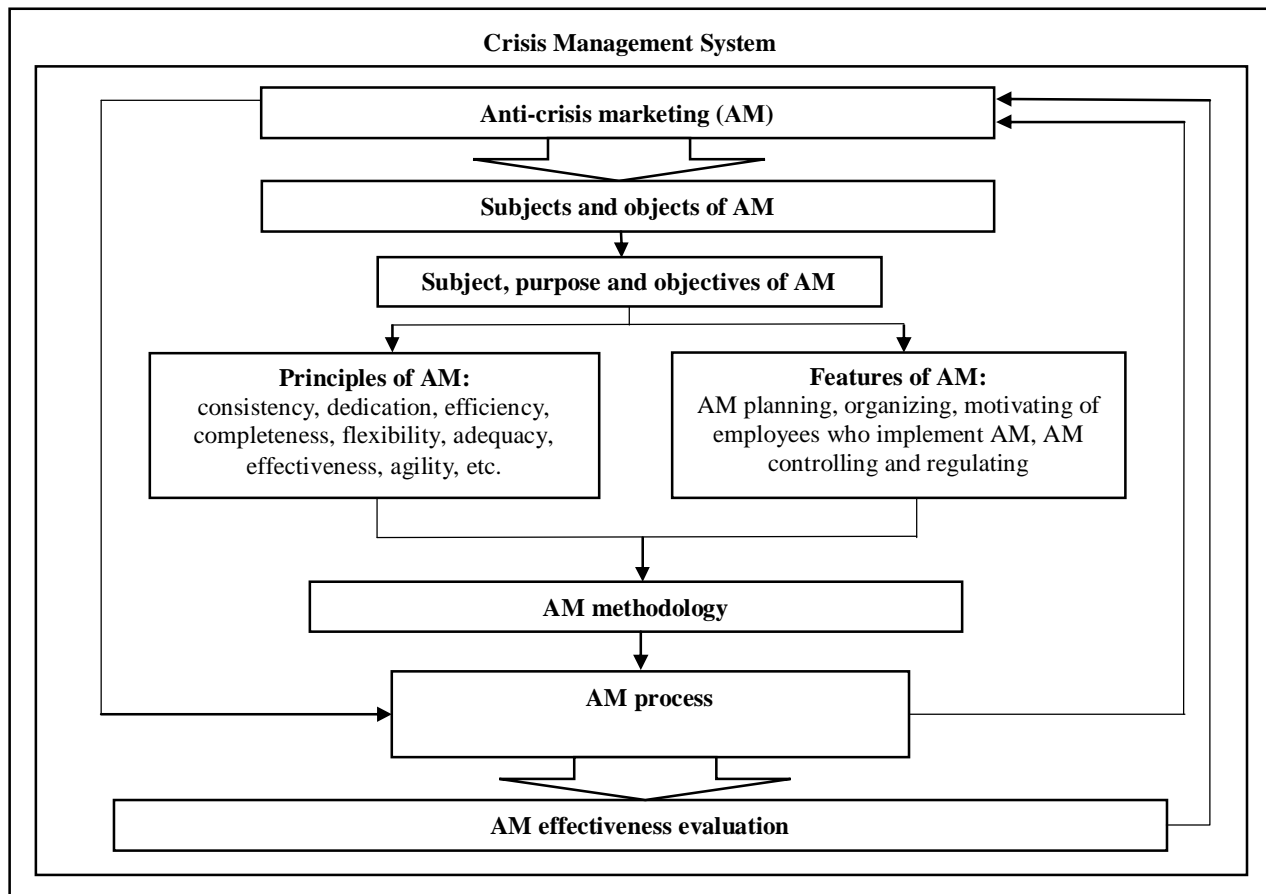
Crisis Management System

Anti-crisis marketing (AM)

Subjects and objects of AM

Subject, purpose and objectives of AM

Principles of AM:
consistency, dedication, efficiency, completeness, flexibility, adequacy, effectiveness, agility, etc.

Features of AM:
AM planning, organizing, motivating of employees who implement AM, AM controlling and regulating

AM methodology

AM process

AM effectiveness evaluation